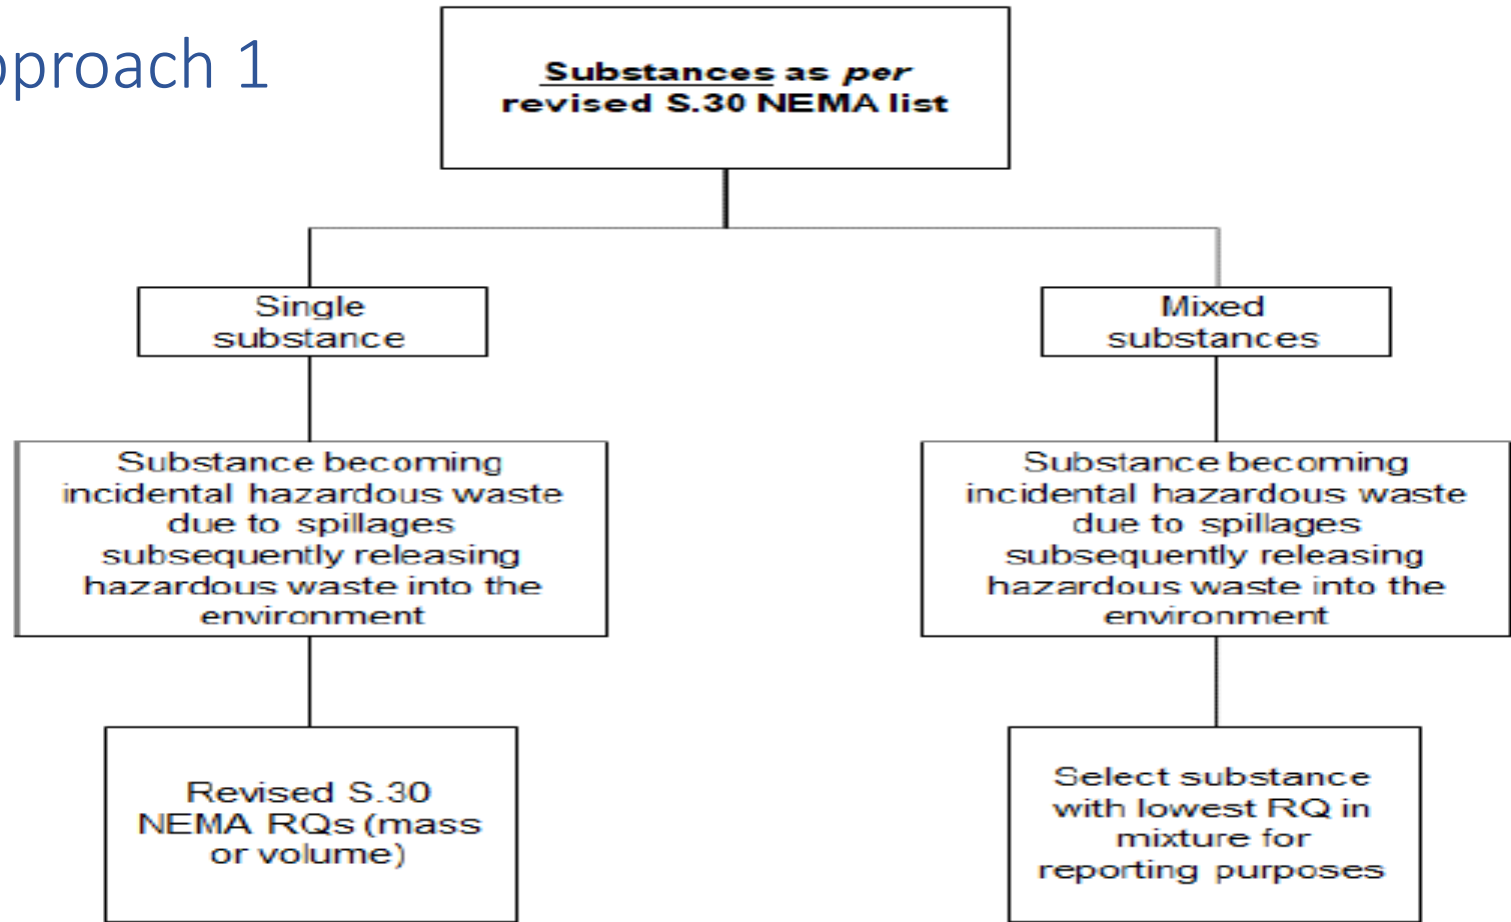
pproach 1

Substances as per revised S.30 NEMA list

Single substance

Mixed substances

Substance becoming incidental hazardous waste due to spillages subsequently releasing hazardous waste into the environment

Substance becoming incidental hazardous waste due to spillages subsequently releasing hazardous waste into the environment

Revised S.30 NEMA RQs (mass or volume)

Select substance with lowest RQ in mixture for reporting purposes